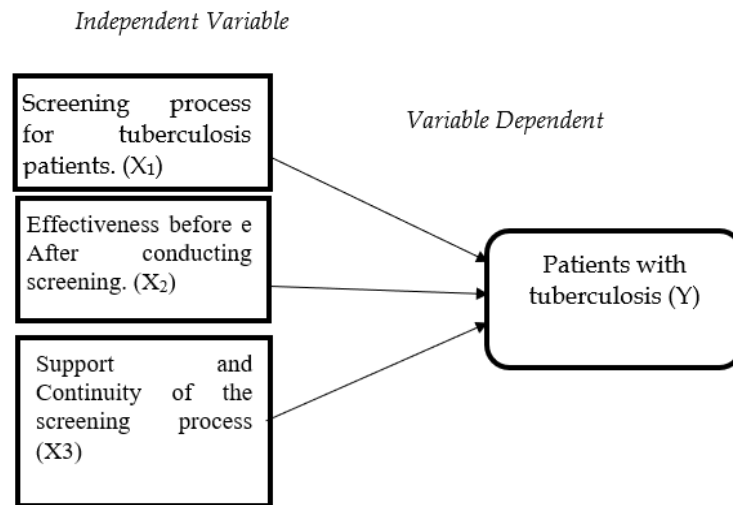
Independent Variable

Screening process for tuberculosis patients. ($X_1$)

Variable Dependent

Effectiveness before e After conducting screening. ($X_2$)

Patients with tuberculosis (Y)

Support and Continuity of the screening process (X3)